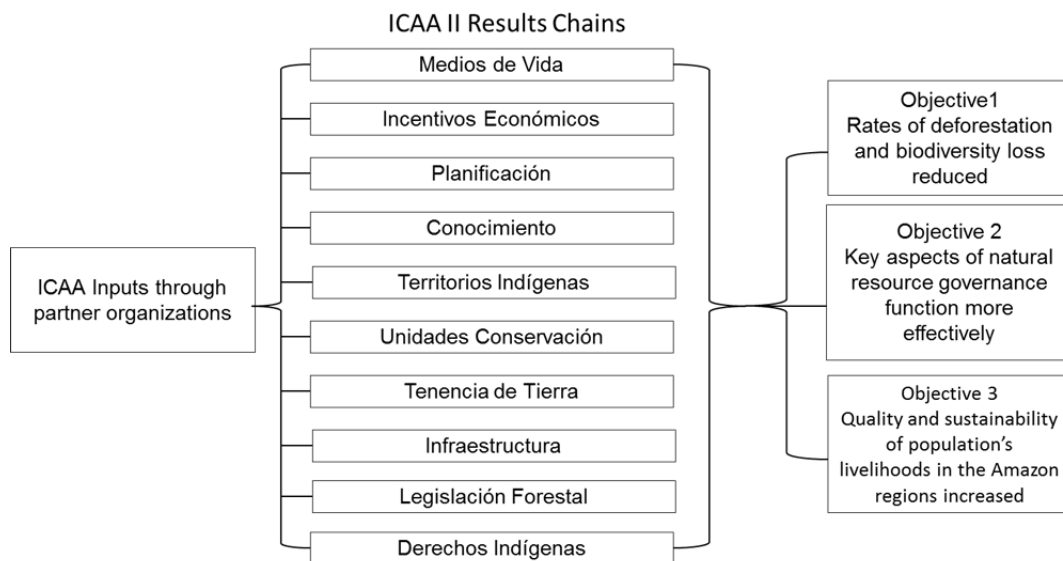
ICAA II Results Chains

ICAA Inputs through partner organizations

Medios de Vida

Incentivos Económicos

Planificación

Conocimiento

Territorios Indígenas

Unidades Conservación

Tenencia de Tierra

Infraestructura

Legislación Forestal

Derechos Indígenas

Objective1
Rates of deforestation and biodiversity loss reduced

Objective 2
Key aspects of natural resource governance function more effectively

Objective 3
Quality and sustainability of population's livelihoods in the Amazon regions increased